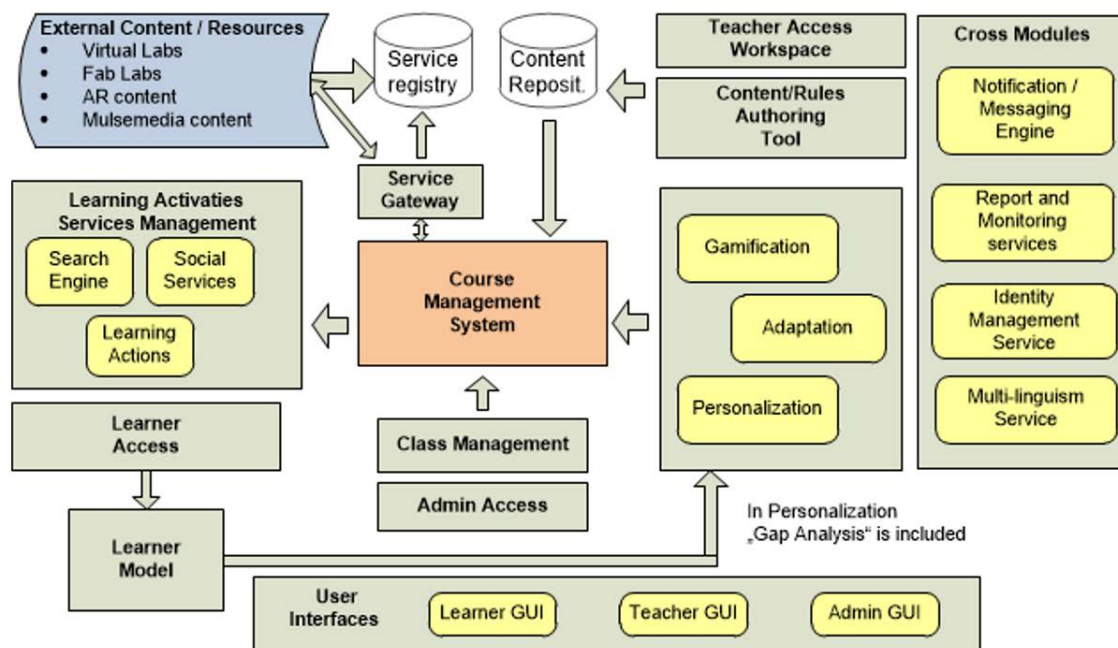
External Content / Resources
• Virtual Labs
• Fab Labs
• AR content
• Mulsemedia content

Service registry

Content Reposit.

Teacher Access Workspace

Content/Rules Authoring Tool

Cross Modules

Notification / Messaging Engine

Report and Monitoring services

Identity Management Service

Multi-linguism Service

Service Gateway

Learning Activaties Services Management

Search Engine

Social Services

Learning Actions

Course Management System

Gamification

Adaptation

Personalization

Learner Access

Class Management

Admin Access

Learner Model

In Personalization „Gap Analysis“ is included

User Interfaces

Learner GUI

Teacher GUI

Admin GUI